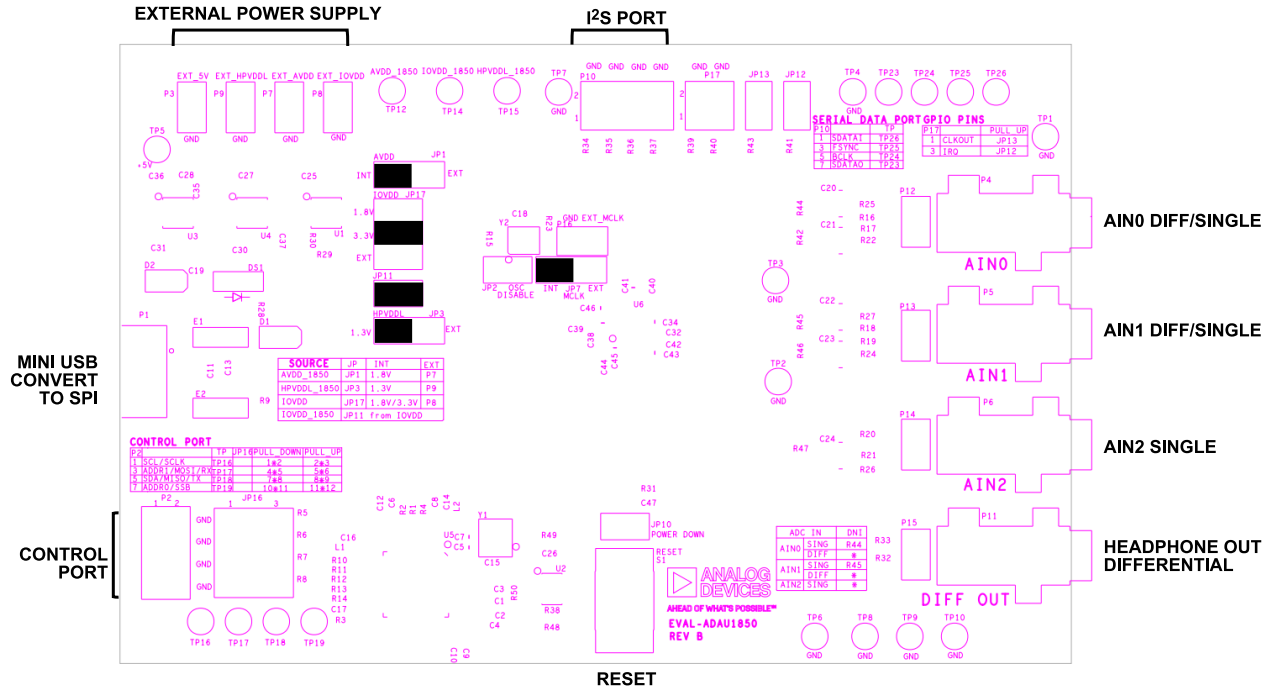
EXTERNAL POWER SUPPLY

I$^2$S PORT

EXT_5V P3 GND
EXT_HPVDDL P9 GND
EXT_AVDD P7 GND
EXT_IOVDD P8 GND
AVDD_1850 TP12
IOVDD_1850 TP14
HPVDDL_1850 TP15
TP7 GND
GND GND GND GND P10 2 1
GND GND P17 2 1
JP13 JP12
TP4 GND TP23 TP24 TP25 TP26
TP1 GND
R34 R35 R36 R37 R39 R40 R43 R41

TP5 +5V
C36 C28 C35 C27 C25
U3 U4 C37 U1
C31 C30 R30 R29

AVDD JP1
INT EXT
IOVDD JP17
1.8V
3.3V
EXT
JP11
HPVDDL JP3
1.3V EXT

SERIAL DATA PORT
| P10 | | TP |
|---|---|---|
| 1 | SDATAI | TP26 |
| 3 | FSYNC | TP25 |
| 5 | BCLK | TP24 |
| 7 | SDATAO | TP23 |

GPIO PINS
| P17 | | PULL_UP |
|---|---|---|
| 1 | CLKOUT | JP13 |
| 3 | IRQ | JP12 |

C20 R25 R44 R16 C21 R17 R42 R22
P12 P4
AIN0
AIN0 DIFF/SINGLE

C18 Y2 R15 R23 R16 GND EXT_MCLK
JP2 OSC DISABLE
INT JP7 EXT MCLK
C41 C40 U6
C46 C34 C39 C32 C38 C42 C45 C43 C44

TP3 GND
C22 R27 R45 R18 C23 R19 R46 R24
P13 P5
AIN1
AIN1 DIFF/SINGLE

D2 C19 DS1 R28
P1 E1 D1
C11 C13
E2 R9

MINI USB CONVERT TO SPI

SOURCE
| | JP | INT | EXT |
|---|---|---|---|
| AVDD_1850 | JP1 | 1.8V | P7 |
| HPVDDL_1850 | JP3 | 1.3V | P9 |
| IOVDD | JP17 | 1.8V/3.3V | P8 |
| IOVDD_1850 | JP11 from IOVDD | | |

TP2 GND

C24 R20 R47 R21 R26
P14 P6
AIN2
AIN2 SINGLE

CONTROL PORT
| P2 | | TP | JP16 PULL_DOWN | PULL_UP |
|---|---|---|---|---|
| 1 | SCL/SCLK | TP16 | 1&2 | 2&3 |
| 3 | ADDR1/MOSI/RX | TP17 | 4&5 | 5&6 |
| 5 | SDA/MISO/TX | TP18 | 7&8 | 8&9 |
| 7 | ADDR0/SSB | TP19 | 10&11 | 11&12 |

P2 1 2
JP16 1 3
GND GND GND GND
R5 R6 R7 R8
C16 L1 R10 R11 R12 R13 R14 C17 R3
C12 C6 R2 R1 R4 C8 C14 L2
Y1 U5 C7 C5 C15
R31 C47
JP10 POWER DOWN
R49 C26 U2 R50
C3 C1 C2 C4 R38 R48 C9 C10
RESET S1

CONTROL PORT

TP16 TP17 TP18 TP19

ANALOG DEVICES
AHEAD OF WHAT'S POSSIBLE™
EVAL-ADAU1850
REV B

| ADC IN | | DNI |
|---|---|---|
| AIN0 | SING | R44 |
| | DIFF | * |
| AIN1 | SING | R45 |
| | DIFF | * |
| AIN2 | SING | * |

R33 R32
P15 P11
DIFF OUT
HEADPHONE OUT DIFFERENTIAL

TP6 GND TP8 GND TP9 GND TP10 GND

RESET